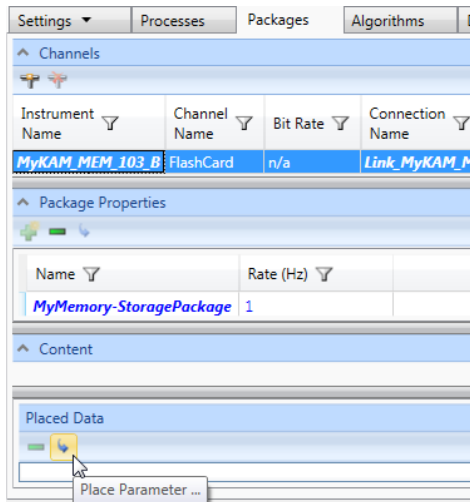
Settings ▼ Processes Packages Algorithms

Channels

| Instrument Name | Channel Name | Bit Rate | Connection Name |
|---|---|---|---|
| MyKAM_MEM_103_B | FlashCard | n/a | Link_MyKAM_M |

Package Properties

| Name | Rate (Hz) |
|---|---|
| MyMemory-StoragePackage | 1 |

Content

Placed Data

Place Parameter ...